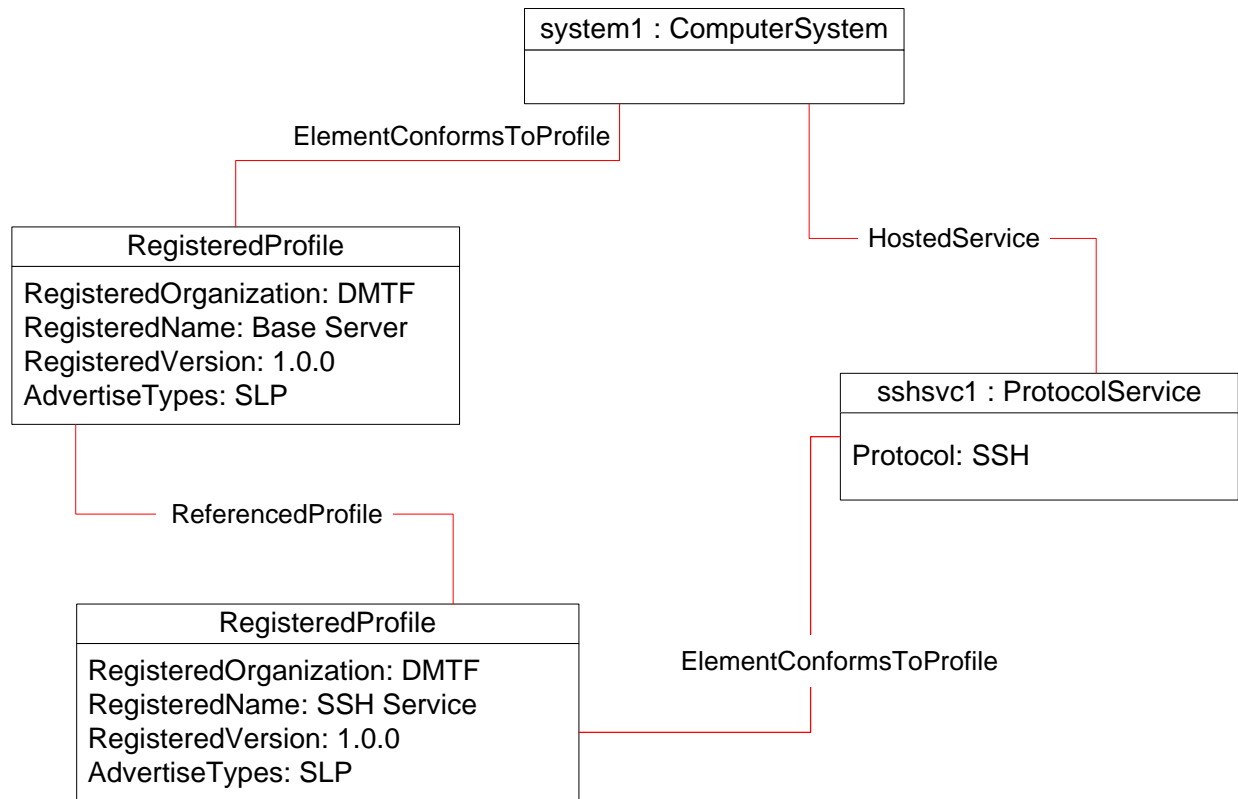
system1 : ComputerSystem

ElementConformsToProfile

HostedService

RegisteredProfile

RegisteredOrganization: DMTF
RegisteredName: Base Server
RegisteredVersion: 1.0.0
AdvertiseTypes: SLP

sshsvc1 : ProtocolService

Protocol: SSH

ReferencedProfile

RegisteredProfile

RegisteredOrganization: DMTF
RegisteredName: SSH Service
RegisteredVersion: 1.0.0
AdvertiseTypes: SLP

ElementConformsToProfile